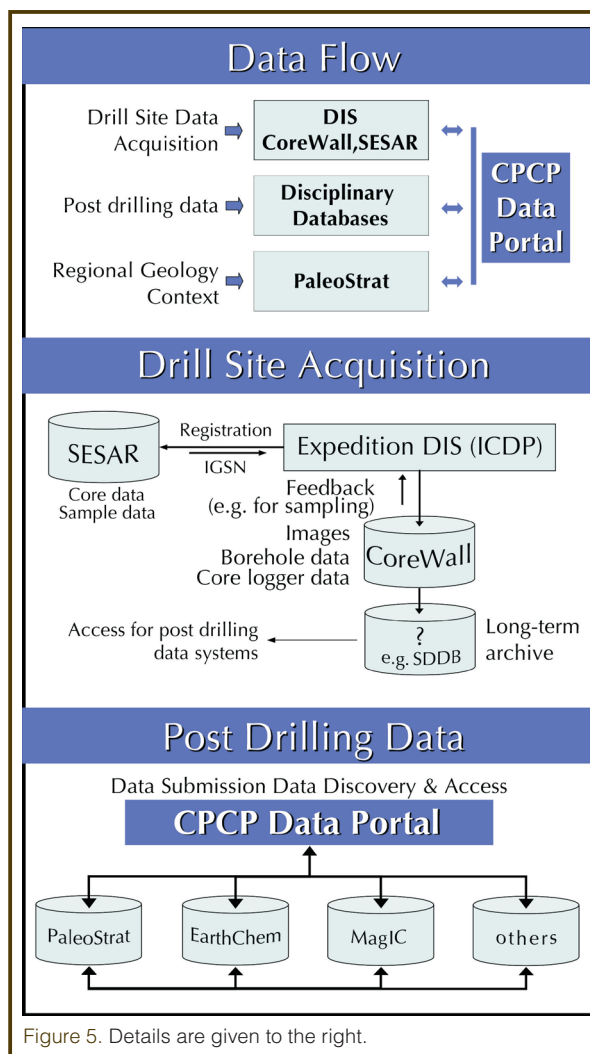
Data Flow

Drill Site Data Acquisition

DIS CoreWall,SESAR

Post drilling data

Disciplinary Databases

Regional Geology Context

PaleoStrat

CPCP Data Portal

Drill Site Acquisition

SESAR

Core data
Sample data

Registration

IGSN

Expedition DIS (ICDP)

Feedback (e.g. for sampling)

Images
Borehole data
Core logger data

CoreWall

Access for post drilling data systems

?
e.g. SDDB

Long-term archive

Post Drilling Data

Data Submission Data Discovery & Access

CPCP Data Portal

PaleoStrat

EarthChem

MagIC

others

Figure 5. Details are given to the right.